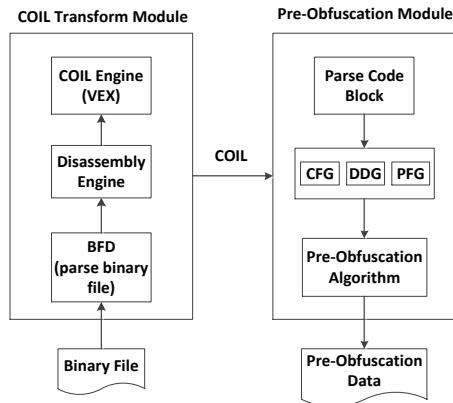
COIL Transform Module

COIL Engine (VEX)

Disassembly Engine

BFD (parse binary file)

Binary File

COIL

Pre-Obfuscation Module

Parse Code Block

CFG

DDG

PFG

Pre-Obfuscation Algorithm

Pre-Obfuscation Data